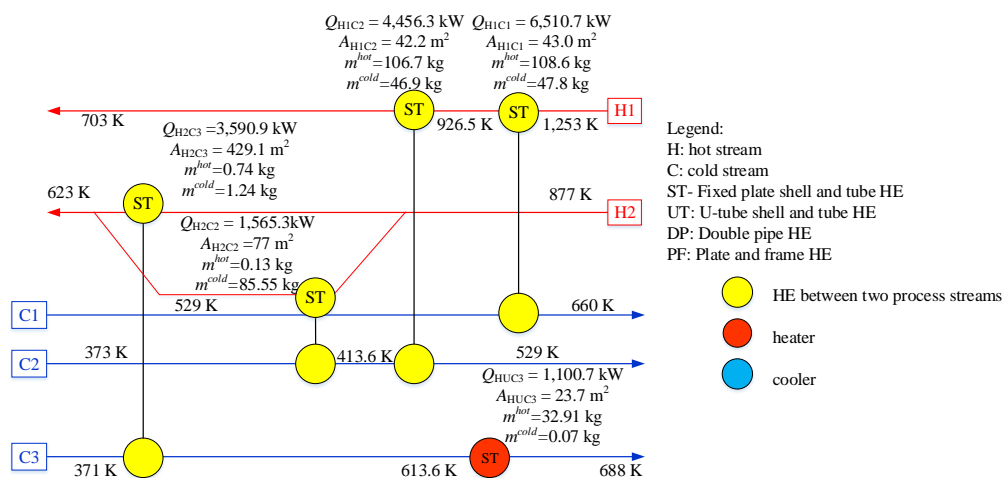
$Q_{H1C2}$ = 4,456.3 kW
$A_{H1C2}$ = 42.2 $m^2$
$m^{hot}$=106.7 kg
$m^{cold}$=46.9 kg

$Q_{H1C1}$ = 6,510.7 kW
$A_{H1C1}$ = 43.0 $m^2$
$m^{hot}$=108.6 kg
$m^{cold}$=47.8 kg

703 K
ST
926.5 K
ST
1,253 K
H1

$Q_{H2C3}$ =3,590.9 kW
$A_{H2C3}$ = 429.1 $m^2$
$m^{hot}$=0.74 kg
$m^{cold}$=1.24 kg

623 K
ST
877 K
H2

$Q_{H2C2}$ = 1,565.3kW
$A_{H2C2}$ =77 $m^2$
$m^{hot}$=0.13 kg
$m^{cold}$=85.55 kg

Legend:
H: hot stream
C: cold stream
ST- Fixed plate shell and tube HE
UT: U-tube shell and tube HE
DP: Double pipe HE
PF: Plate and frame HE

C1
529 K
ST
660 K

HE between two process streams

C2
373 K
413.6 K
529 K

heater

$Q_{HUC3}$ = 1,100.7 kW
$A_{HUC3}$ = 23.7 $m^2$
$m^{hot}$=32.91 kg
$m^{cold}$=0.07 kg

cooler

C3
371 K
613.6 K
ST
688 K